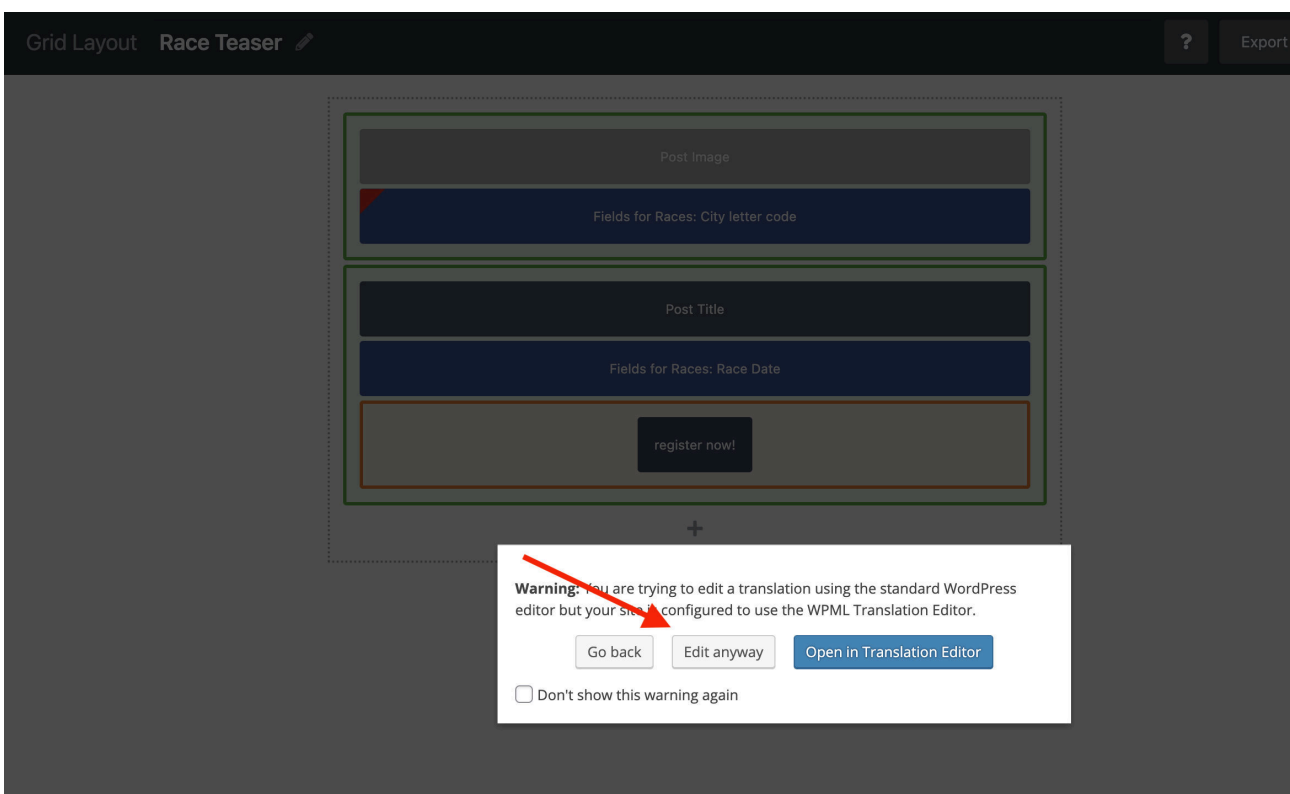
Grid Layout Race Teaser

?

Export

Post Image

Fields for Races: City letter code

Post Title

Fields for Races: Race Date

register now!

+

**Warning:** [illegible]ou are trying to edit a translation using the standard WordPress editor but your site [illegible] configured to use the WPML Translation Editor.

Go back

Edit anyway

Open in Translation Editor

Don't show this warning again